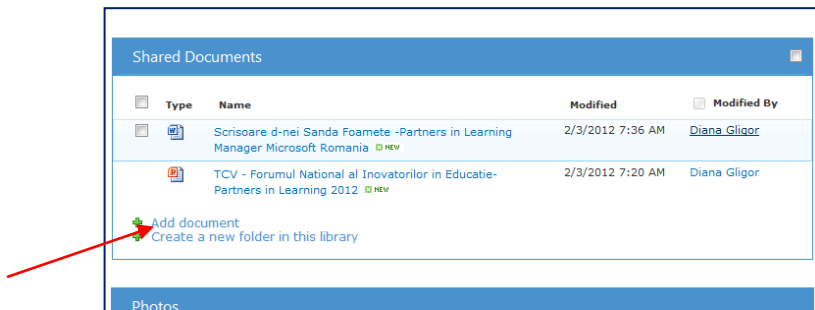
Shared Documents

| Type | Name | Modified | Modified By |
|---|---|---|---|
| | Scrisoare d-nei Sanda Foamete -Partners in Learning Manager Microsoft Romania NEW | 2/3/2012 7:36 AM | Diana Gligor |
| | TCV - Forumul National al Inovatorilor in Educatie-Partners in Learning 2012 NEW | 2/3/2012 7:20 AM | Diana Gligor |

Add document
Create a new folder in this library

Photos